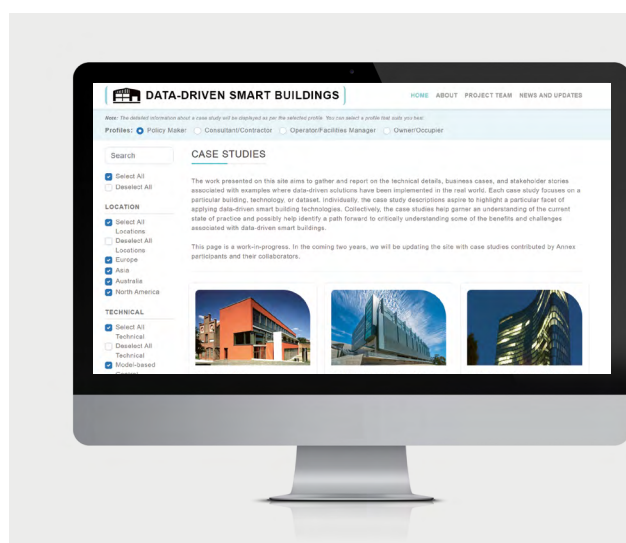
DATA-DRIVEN SMART BUILDINGS

HOME ABOUT PROJECT TEAM NEWS AND UPDATES

Note: The detailed information about a case study will be displayed as per the selected profile. You can select a profile that suits you best.

Profiles: Policy Maker Consultant/Contractor Operator/Facilities Manager Owner/Occupier

Search

Select All
Deselect All

LOCATION

Select All Locations
Deselect All Locations
Europe
Asia
Australia
North America

TECHNICAL

Select All Technical
Deselect All Technical
Model-based
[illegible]

CASE STUDIES

The work presented on this site aims to gather and report on the technical details, business cases, and stakeholder stories associated with examples where data-driven solutions have been implemented in the real world. Each case study focuses on a particular building, technology, or dataset. Individually, the case study descriptions aspire to highlight a particular facet of applying data-driven smart building technologies. Collectively, the case studies help garner an understanding of the current state of practice and possibly help identify a path forward to critically understanding some of the benefits and challenges associated with data-driven smart buildings.

This page is a work-in-progress. In the coming two years, we will be updating the site with case studies contributed by Annex participants and their collaborators.